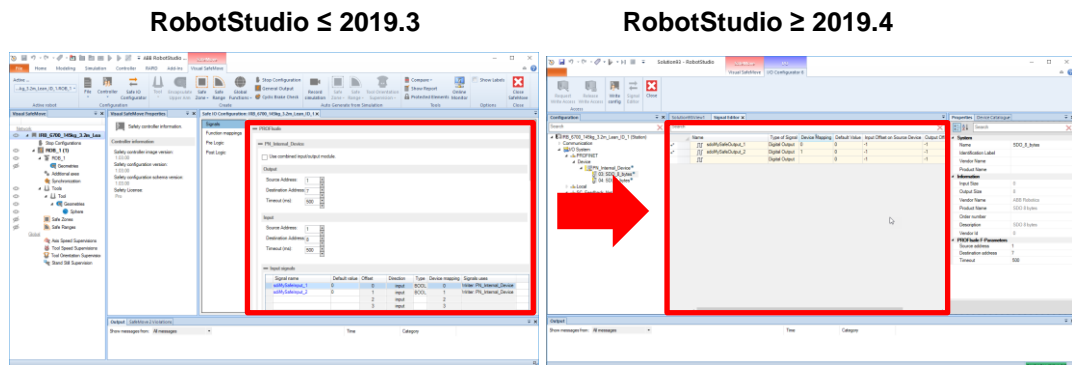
RobotStudio ≤ 2019.3

RobotStudio ≥ 2019.4

Visual SafeMove

Safety controller information

PROFIsafe

PN_Internal_Device

Use combined input/output module

Output

Source Address

Destination Address

Timeout (ms)

Input

Source Address

Destination Address

Timeout (ms)

Input signals

| Signal name | Default value | Offset | Direction | Type | Device mapping | Signals uses |
|---|---|---|---|---|---|---|
| aslMySafeInput_1 | 0 | 0 | input | BOOL | 1 | Writer: PN_Internal_Device |
| aslMySafeInput_2 | 0 | 1 | input | BOOL | 1 | Writer: PN_Internal_Device |

Output

Show messages from: All messages

Time

Category

Solution93 - RobotStudio

Configuration

Signal Editor

| Name | Type of Signal | Device Mapping | Default Value | Input Offset on Source Device | Output Off |
|---|---|---|---|---|---|
| aslMySafeOutput_1 | Digital Output | 0 | 0 | -1 | -1 |
| aslMySafeOutput_2 | Digital Output | 1 | 0 | -1 | -1 |
| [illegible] | Digital Output | 2 | 0 | -1 | -1 |

Communication

I/O System

PROFINET

Device

PN_Internal_Device

SDO_8_bytes

Properties

Name: SDO_8_bytes

Identification Label

Vendor Name

Information

Input Size: 8

Output Size: 8

Vendor Name: ABB Robotics

Product Name: SDO 8 bytes

Order number

Description: SDO 8 bytes

Vendor Id: 0

PROFIsafe F-Parameters

Source address: 1

Destination address: 7

Timeout: 500

Output

Show messages from: All messages

Time

Category